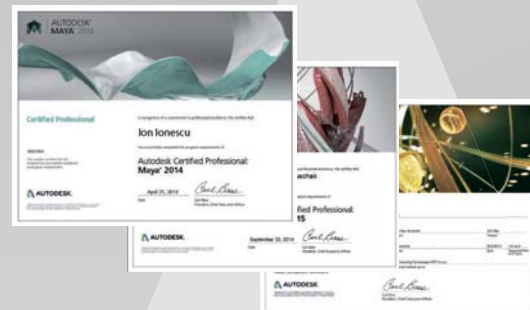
AUTODESK
MAYA 2014

Certified Professional

In recognition of a commitment to professional excellence, this certifies that

Ion Ionescu

has successfully completed the program requirements of

Autodesk Certified Professional:
Maya® 2014

April 25, 2014
Date

Carl Bass

AUTODESK.

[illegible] Professional:
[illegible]15

AUTODESK.

September 30, 2014

Carl Bass

AUTODESK.

Carl Bass